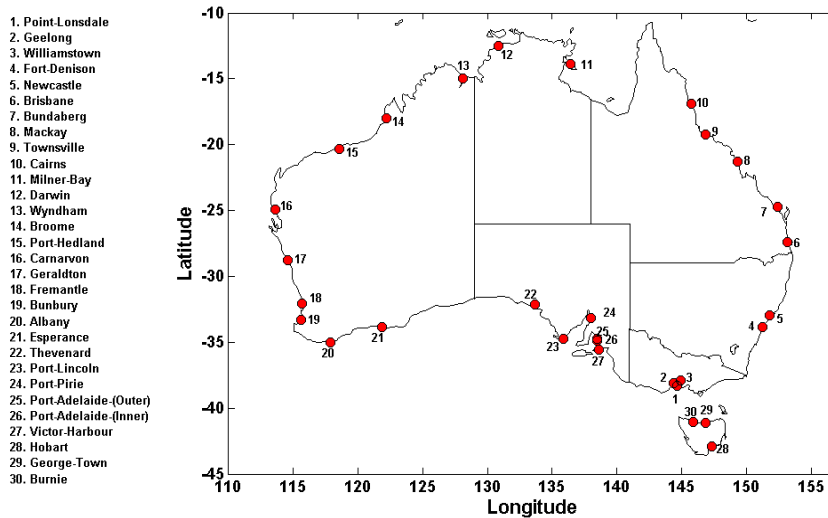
1. Point-Lonsdale
2. Geelong
3. Williamstown
4. Fort-Denison
5. Newcastle
6. Brisbane
7. Bundaberg
8. Mackay
9. Townsville
10. Cairns
11. Milner-Bay
12. Darwin
13. Wyndham
14. Broome
15. Port-Hedland
16. Carnarvon
17. Geraldton
18. Fremantle
19. Bunbury
20. Albany
21. Esperance
22. Thevenard
23. Port-Lincoln
24. Port-Pirie
25. Port-Adelaide-(Outer)
26. Port-Adelaide-(Inner)
27. Victor-Harbour
28. Hobart
29. George-Town
30. Burnie

Latitude
-10
-15
-20
-25
-30
-35
-40
-45

110 115 120 125 130 135 140 145 150 155
Longitude

13 12 11 14 10 9 15 8 16 7 6 17 22 18 24 5 19 21 25 4 20 23 26 27 2 3 1 30 29 28